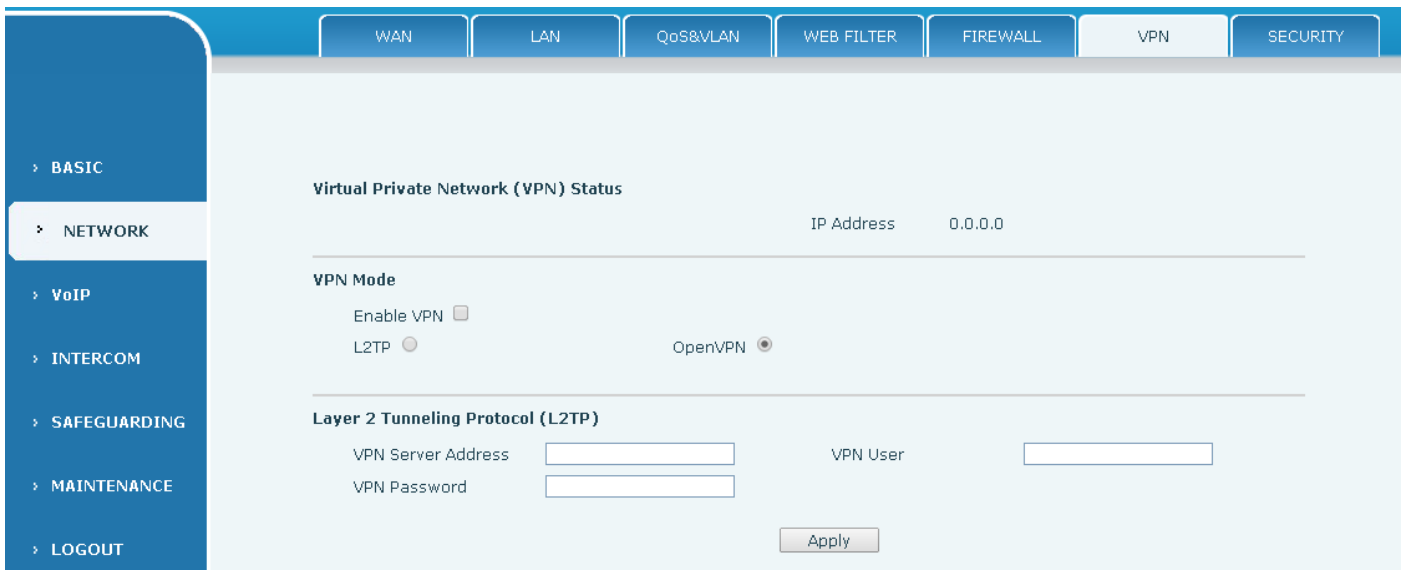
WAN LAN QoS&VLAN WEB FILTER FIREWALL VPN SECURITY

› BASIC
› NETWORK
› VoIP
› INTERCOM
› SAFEGUARDING
› MAINTENANCE
› LOGOUT

Virtual Private Network (VPN) Status

IP Address 0.0.0.0

VPN Mode

Enable VPN

L2TP OpenVPN

Layer 2 Tunneling Protocol (L2TP)

VPN Server Address VPN User

VPN Password

Apply